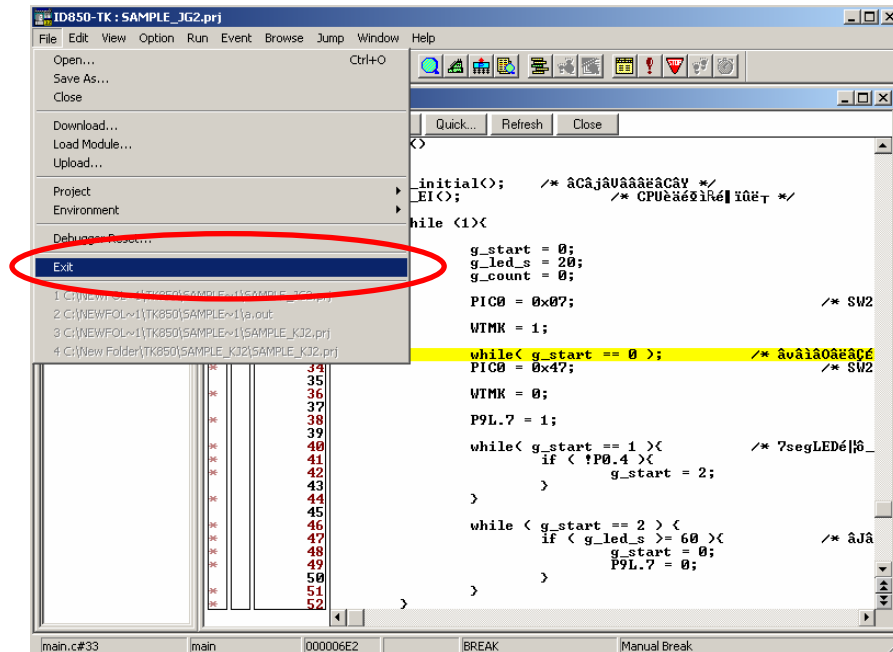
ID850-TK : SAMPLE_JG2.prj

File Edit View Option Run Event Browse Jump Window Help

Open... Ctrl+O
Save As...
Close

Download...
Load Module...
Upload...

Project
Environment

Debugger Reset...

Exit

1 C:\NEWFOL~1\TK850\SAMPLE~1\SAMPLE_JG2.prj
2 C:\NEWFOL~1\TK850\SAMPLE~1\a.out
3 C:\NEWFOL~1\TK850\SAMPLE~1\SAMPLE_KJ2.prj
4 C:\New Folder\TK850\SAMPLE_KJ2\SAMPLE_KJ2.prj

Quick... Refresh Close

()

_initial(); /* âCâjâVâââëâCâY */
_EI(); /* CPUèäéÆìRé| ïûë┬ */

hile (1){

g_start = 0;
g_led_s = 20;
g_count = 0;

PIC0 = 0x07; /* SW2

WTMK = 1;

while( g_start == 0 ); /* âvâìâOâëâCé
PIC0 = 0x47; /* SW2

WTMK = 0;

P9L.7 = 1;

while( g_start == 1 ){ /* 7segLEDé|ô_
if ( !P0.4 ){
g_start = 2;
}
}

while ( g_start == 2 ) {
if ( g_led_s >= 60 ){ /* âJâ
g_start = 0;
P9L.7 = 0;
}
}
}

34
35
36
37
38
39
40
41
42
43
44
45
46
47
48
49
50
51
52

main.c#33 main 000006E2 BREAK Manual Break